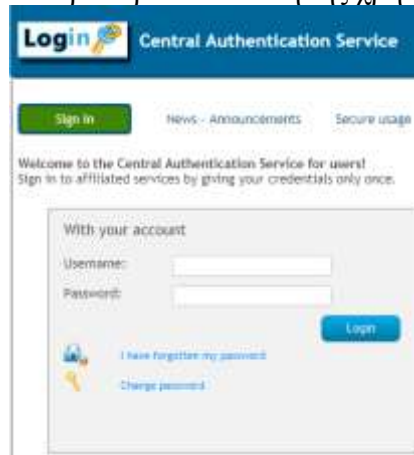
Login

Central Authentication Service

Sign in

News - Announcements

Secure usage

Welcome to the Central Authentication Service for users!
Sign in to affiliated services by giving your credentials only once.

With your account

Username:

Password:

Login

I have forgotten my password

Change password